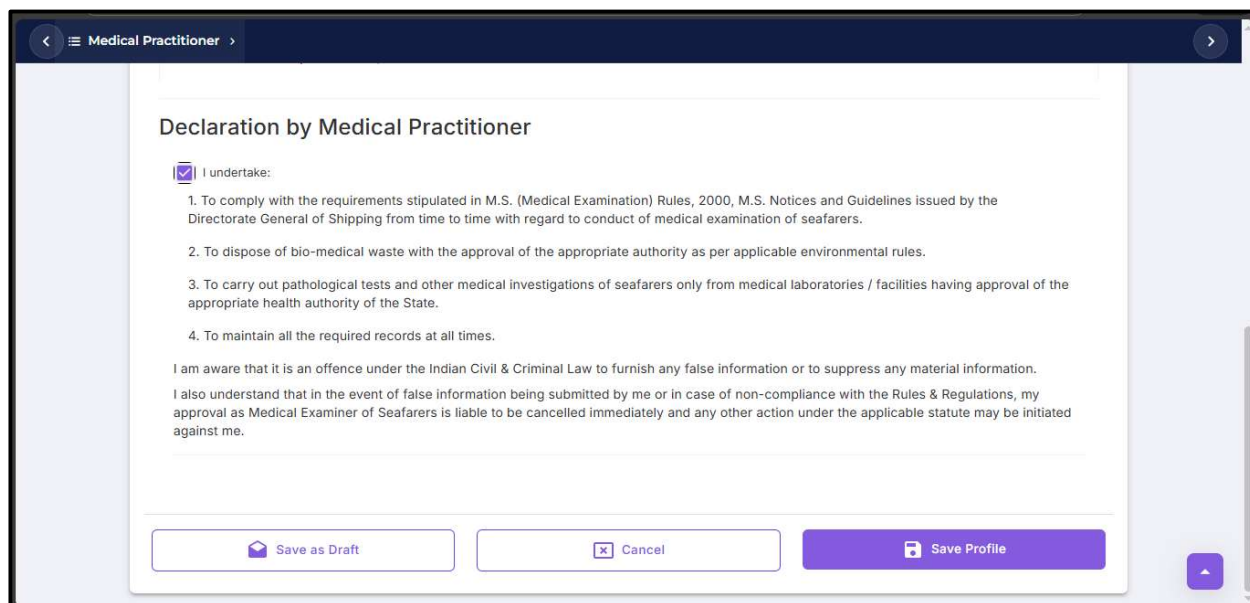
Medical Practitioner

Declaration by Medical Practitioner

I undertake:

1. To comply with the requirements stipulated in M.S. (Medical Examination) Rules, 2000, M.S. Notices and Guidelines issued by the Directorate General of Shipping from time to time with regard to conduct of medical examination of seafarers.

2. To dispose of bio-medical waste with the approval of the appropriate authority as per applicable environmental rules.

3. To carry out pathological tests and other medical investigations of seafarers only from medical laboratories / facilities having approval of the appropriate health authority of the State.

4. To maintain all the required records at all times.

I am aware that it is an offence under the Indian Civil & Criminal Law to furnish any false information or to suppress any material information.

I also understand that in the event of false information being submitted by me or in case of non-compliance with the Rules & Regulations, my approval as Medical Examiner of Seafarers is liable to be cancelled immediately and any other action under the applicable statute may be initiated against me.

Save as Draft

Cancel

Save Profile